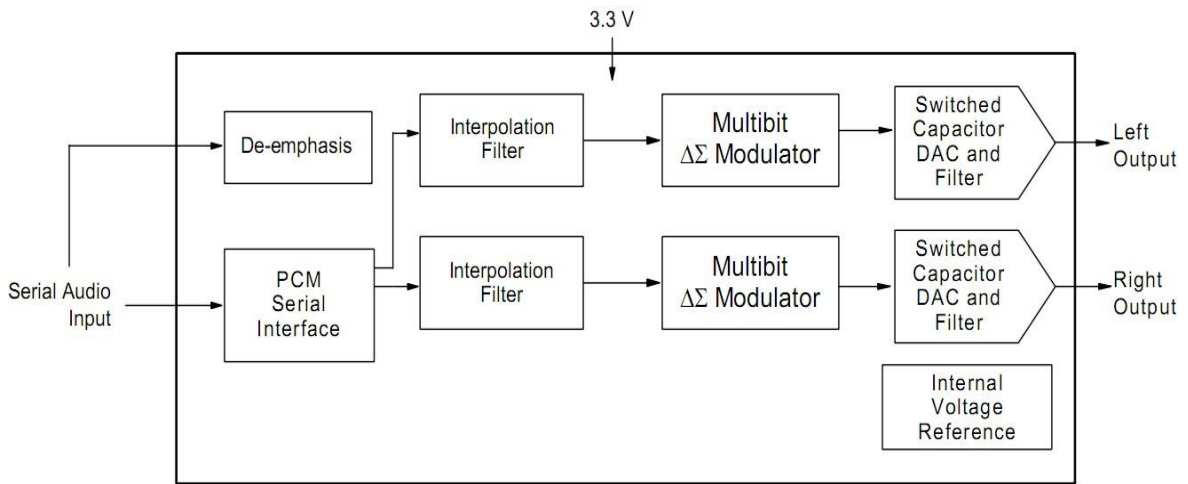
3.3 V

De-emphasis

Interpolation Filter

Multibit $\Delta\Sigma$ Modulator

Switched Capacitor DAC and Filter

Left Output

Serial Audio Input

PCM Serial Interface

Interpolation Filter

Multibit $\Delta\Sigma$ Modulator

Switched Capacitor DAC and Filter

Right Output

Internal Voltage Reference